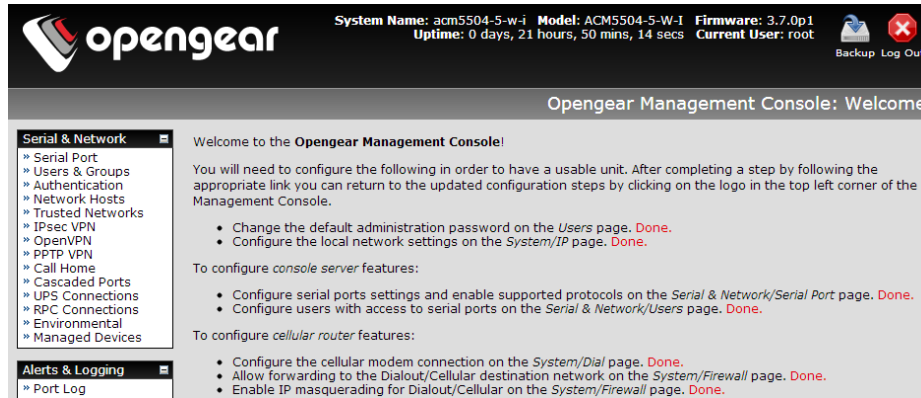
opengear

System Name: acm5504-5-w-i Model: ACM5504-5-W-I Firmware: 3.7.0p1
Uptime: 0 days, 21 hours, 50 mins, 14 secs Current User: root

Backup Log Out

Opengear Management Console: Welcome

Serial & Network
» Serial Port
» Users & Groups
» Authentication
» Network Hosts
» Trusted Networks
» IPsec VPN
» OpenVPN
» PPTP VPN
» Call Home
» Cascaded Ports
» UPS Connections
» RPC Connections
» Environmental
» Managed Devices

Alerts & Logging
» Port Log

Welcome to the Opengear Management Console!

You will need to configure the following in order to have a usable unit. After completing a step by following the appropriate link you can return to the updated configuration steps by clicking on the logo in the top left corner of the Management Console.

• Change the default administration password on the Users page. Done.
• Configure the local network settings on the System/IP page. Done.

To configure console server features:

• Configure serial ports settings and enable supported protocols on the Serial & Network/Serial Port page. Done.
• Configure users with access to serial ports on the Serial & Network/Users page. Done.

To configure cellular router features:

• Configure the cellular modem connection on the System/Dial page. Done.
• Allow forwarding to the Dialout/Cellular destination network on the System/Firewall page. Done.
• Enable IP masquerading for Dialout/Cellular on the System/Firewall page. Done.